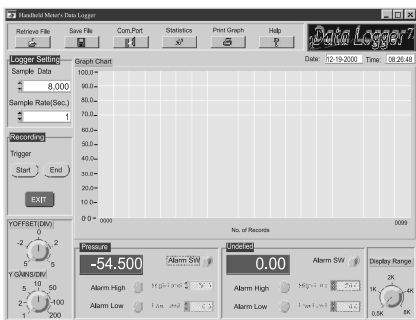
Handheld Meter's Data Logger

Retrieve File
Save File
Com.Port
Statistics
Print Graph
Help

Data Logger

Logger Setting
Sample Data
8,000
Sample Rate(Sec.)
1

Recording
Trigger
Start
End

EXIT

YOFFSET(DIV)
0
-2
2
-5
5

Y GAINS/DIV
10
5
50
2
100
1
200

Graph Chart
Date: 12-19-2000
Time: 08:26:48

100.0
90.0
80.0
70.0
60.0
50.0
40.0
30.0
20.0
10.0
0.0
0000
0099
No. of Records

Pressure
-54.500
Alarm SW
Alarm High
High Level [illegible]
Alarm Low
Low Level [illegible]

Undefied
0.00
Alarm SW
Alarm High
High Level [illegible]
Alarm Low
Low Level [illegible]

Display Range
2K
1K
4K
0.5K
8K